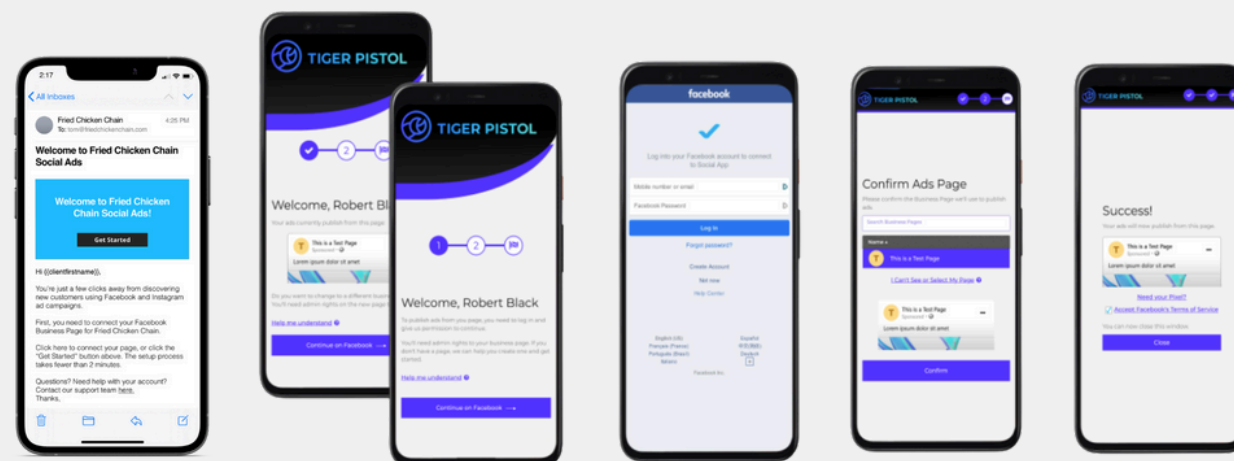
2:17

All Inboxes

Fried Chicken Chain
To: tom@friedchickenchain.com
4:25 PM

Welcome to Fried Chicken Chain Social Ads

Welcome to Fried Chicken Chain Social Ads!

Get Started

Hi {{clientfirstname}},

You're just a few clicks away from discovering new customers using Facebook and Instagram ad campaigns.

First, you need to connect your Facebook Business Page for Fried Chicken Chain.

Click here to connect your page, or click the "Get Started" button above. The setup process takes fewer than 2 minutes.

Questions? Need help with your account? Contact our support team here.
Thanks,

TIGER PISTOL

2

Welcome, Robert Bl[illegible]

Your ads currently publish from this page:

This is a Test Page
Sponsored
Lorem ipsum dolor sit amet

Do you want to change to a different busi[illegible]
You'll need admin rights on the new page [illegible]

Help me understand

Continue on Facebook

TIGER PISTOL

1 2

Welcome, Robert Black

To publish ads from your page, you need to log in and give us permission to continue.

You'll need admin rights to your business page. If you don't have a page, we can help you create one and get started.

Help me understand

Continue on Facebook

facebook

Log into your Facebook account to connect to Social App.

Mobile number or email

Facebook Password

Log in

Forgot password?

Create Account

Not now

Help Center

English (US)
Français (France)
Português (Brasil)
Italiano

Español
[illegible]
Deutsch

Facebook Inc.

TIGER PISTOL

2

Confirm Ads Page

Please confirm the Business Page we'll use to publish ads.

Search Business Pages

Name

This is a Test Page

I Can't See or Select My Page

This is a Test Page
Sponsored
Lorem ipsum dolor sit amet

Confirm

TIGER PISTOL

Success!

Your ads will now publish from this page.

This is a Test Page
Sponsored
Lorem ipsum dolor sit amet

Need your Pixel?

Accept Facebook's Terms of Service

You can now close this window.

Close